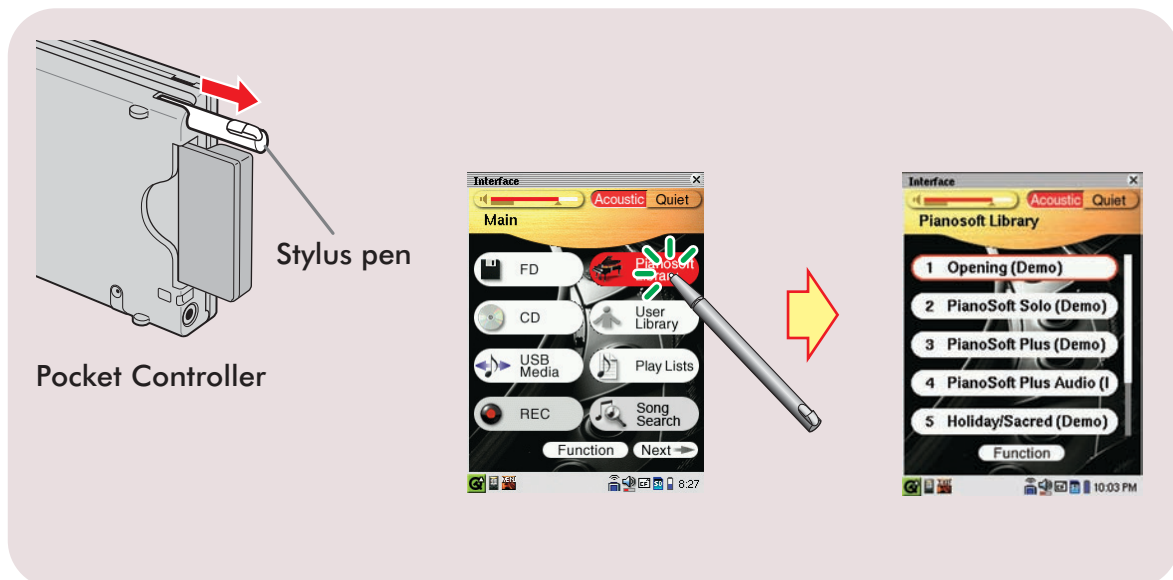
Stylus pen

Pocket Controller

Interface
Acoustic Quiet
Main
FD
Pianosoft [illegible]
CD
User Library
USB Media
Play Lists
REC
Song Search
Function
Next
8:27

Interface
Acoustic Quiet
Pianosoft Library
1 Opening (Demo)
2 PianoSoft Solo (Demo)
3 PianoSoft Plus (Demo)
4 PianoSoft Plus Audio (I
5 Holiday/Sacred (Demo)
Function
10:03 PM